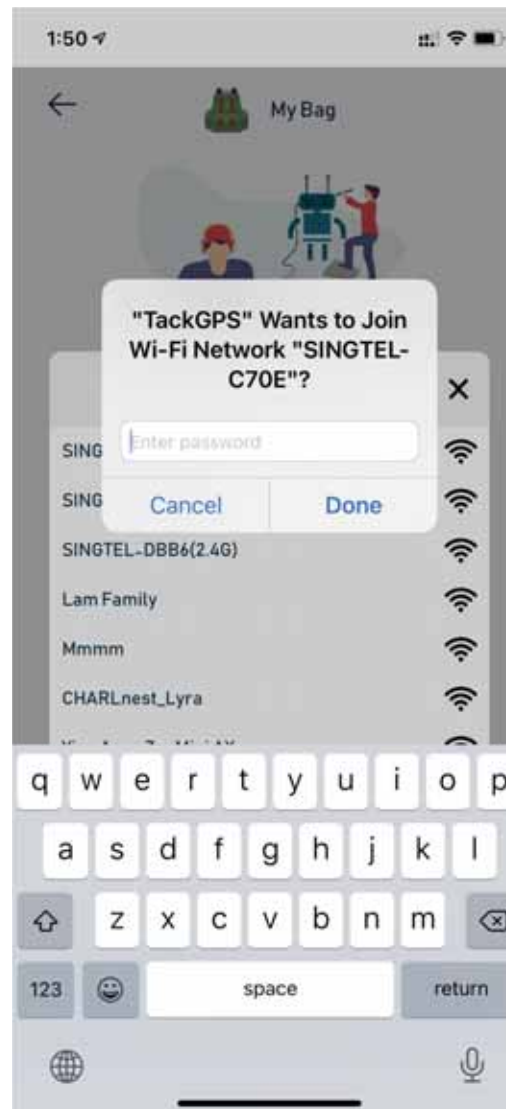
1:50

My Bag

"TackGPS" Wants to Join Wi-Fi Network "SINGTEL-C70E"?

Enter password

Cancel

Done

×

SING

SING

SINGTEL-DBB6(2.4G)

Lam Family

Mmmm

CHARLnest_Lyra

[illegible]

q w e r t y u i o p

a s d f g h j k l

z x c v b n m

123

space

return